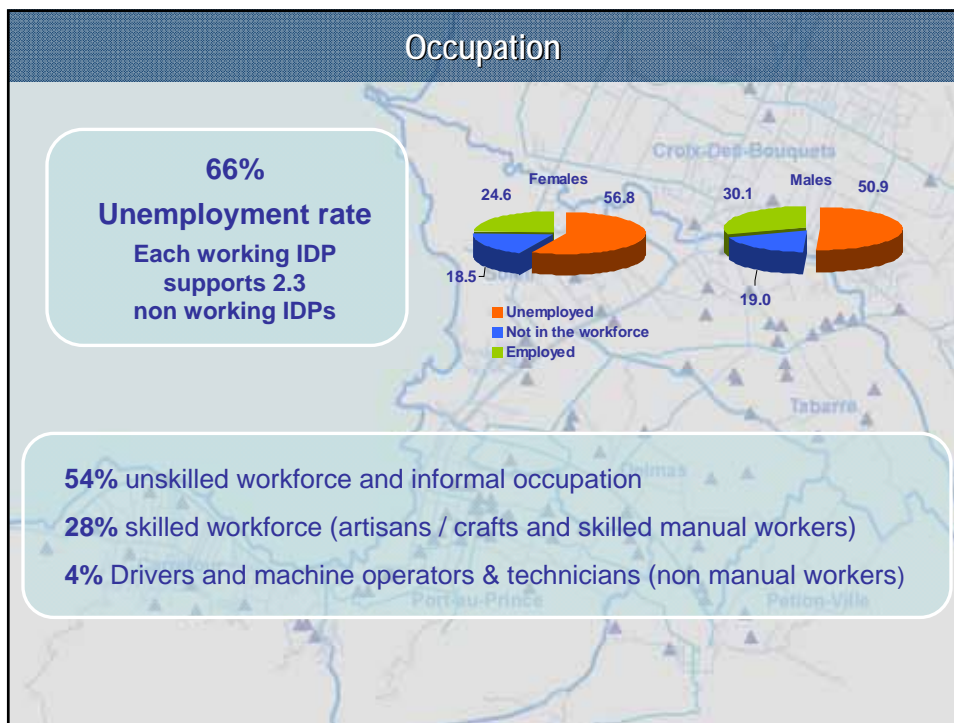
Occupation

66%
Unemployment rate
Each working IDP supports 2.3 non working IDPs

Croix-Des-Bouquets

Females
24.6
56.8
18.5

Males
30.1
50.9
19.0

Unemployed
Not in the workforce
Employed

Tabarre

Delmas

Port-au-Prince

Petion-Ville

54% unskilled workforce and informal occupation
28% skilled workforce (artisans / crafts and skilled manual workers)
4% Drivers and machine operators & technicians (non manual workers)